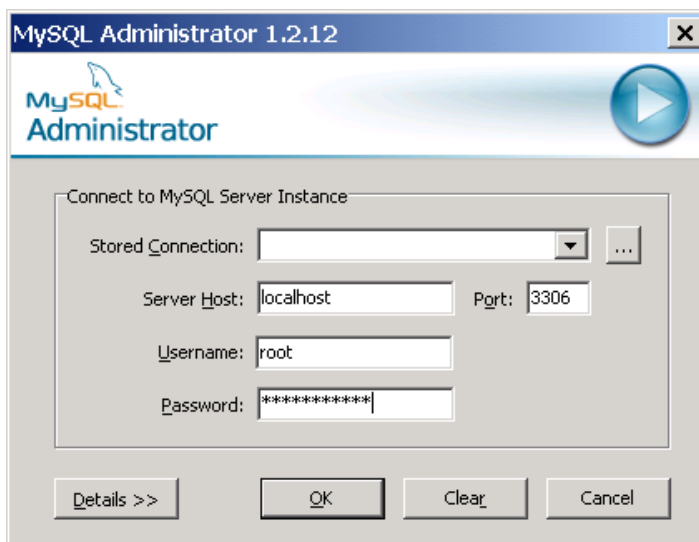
MySQL Administrator 1.2.12

MySQL Administrator

Connect to MySQL Server Instance

Stored Connection:

...

Server Host: localhost

Port: 3306

Username: root

Password: ***********

Details >>

OK

Clear

Cancel